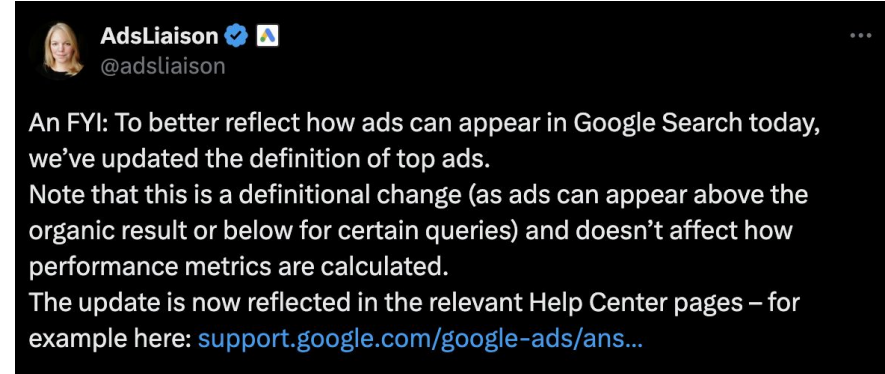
AdsLiaison
@adsliaison

An FYI: To better reflect how ads can appear in Google Search today, we've updated the definition of top ads.
Note that this is a definitional change (as ads can appear above the organic result or below for certain queries) and doesn't affect how performance metrics are calculated.
The update is now reflected in the relevant Help Center pages – for example here: support.google.com/google-ads/ans...